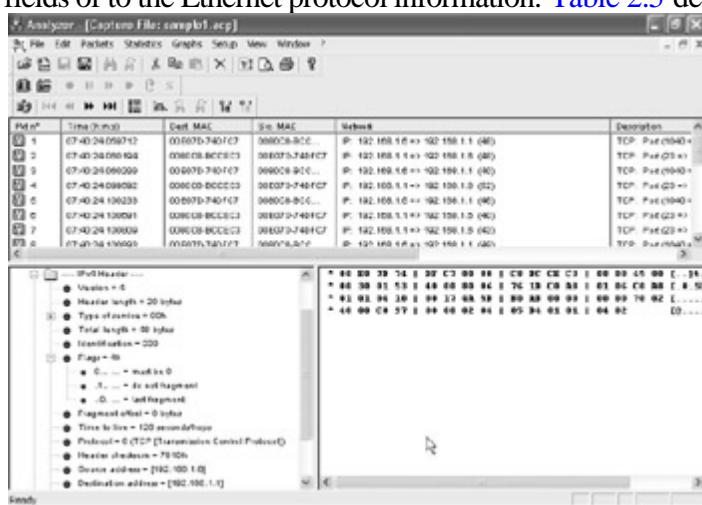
fields or to the Ethernet protocol information. Table 2.5 de

Analyzer - [Capture File: sample1.acp]

File Edit Packets Statistics Graphs Setup View Window ?

| Pkt n° | Time (h:m:s) | Dest MAC | Src MAC | Network | Description |
|---|---|---|---|---|---|
| 1 | 07:40:24.059712 | 00807D-740FC7 | 0080C8-BCC... | IP: 192.168.1.6 => 192.168.1.1 (48) | TCP: Port(1040)= |
| 2 | 07:40:24.060198 | 0080C8-BCCEC3 | 00807D-740FC7 | IP: 192.168.1.1 => 192.168.1.6 (48) | TCP: Port(23)=> |
| 3 | 07:40:24.060289 | 00807D-740FC7 | 0080C8-BCC... | IP: 192.168.1.6 => 192.168.1.1 (40) | TCP: Port(1040)= |
| 4 | 07:40:24.098082 | 0080C8-BCCEC3 | 00807D-740FC7 | IP: 192.168.1.1 => 192.168.1.6 (52) | TCP: Port(23)=> |
| 5 | 07:40:24.100233 | 00807D-740FC7 | 0080C8-BCC... | IP: 192.168.1.6 => 192.168.1.1 (46) | TCP: Port(1040)= |
| 6 | 07:40:24.100581 | 0080C8-BCCEC3 | 00807D-740FC7 | IP: 192.168.1.1 => 192.168.1.6 (46) | TCP: Port(23)=> |
| 7 | 07:40:24.100609 | 0080C8-BCCEC3 | 00807D-740FC7 | IP: 192.168.1.1 => 192.168.1.6 (42) | TCP: Port(23)=> |
| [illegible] | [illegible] | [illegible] | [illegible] | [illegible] | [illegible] |

---- IPv4 Header ----
Version = 4
Header length = 20 bytes
Type of service = 00h
Total length = 48 bytes
Identification = 200
Flags = 4h
0... .... = must be 0
.1.. .... = do not fragment
..0. .... = last fragment
Fragment offset = 0 bytes
Time to live = 128 seconds/hops
Protocol = 6 (TCP (Transmission Control Protocol))
Header checksum = 7510h
Source address = [192.168.1.6]
Destination address = [192.168.1.1]

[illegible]

Ready